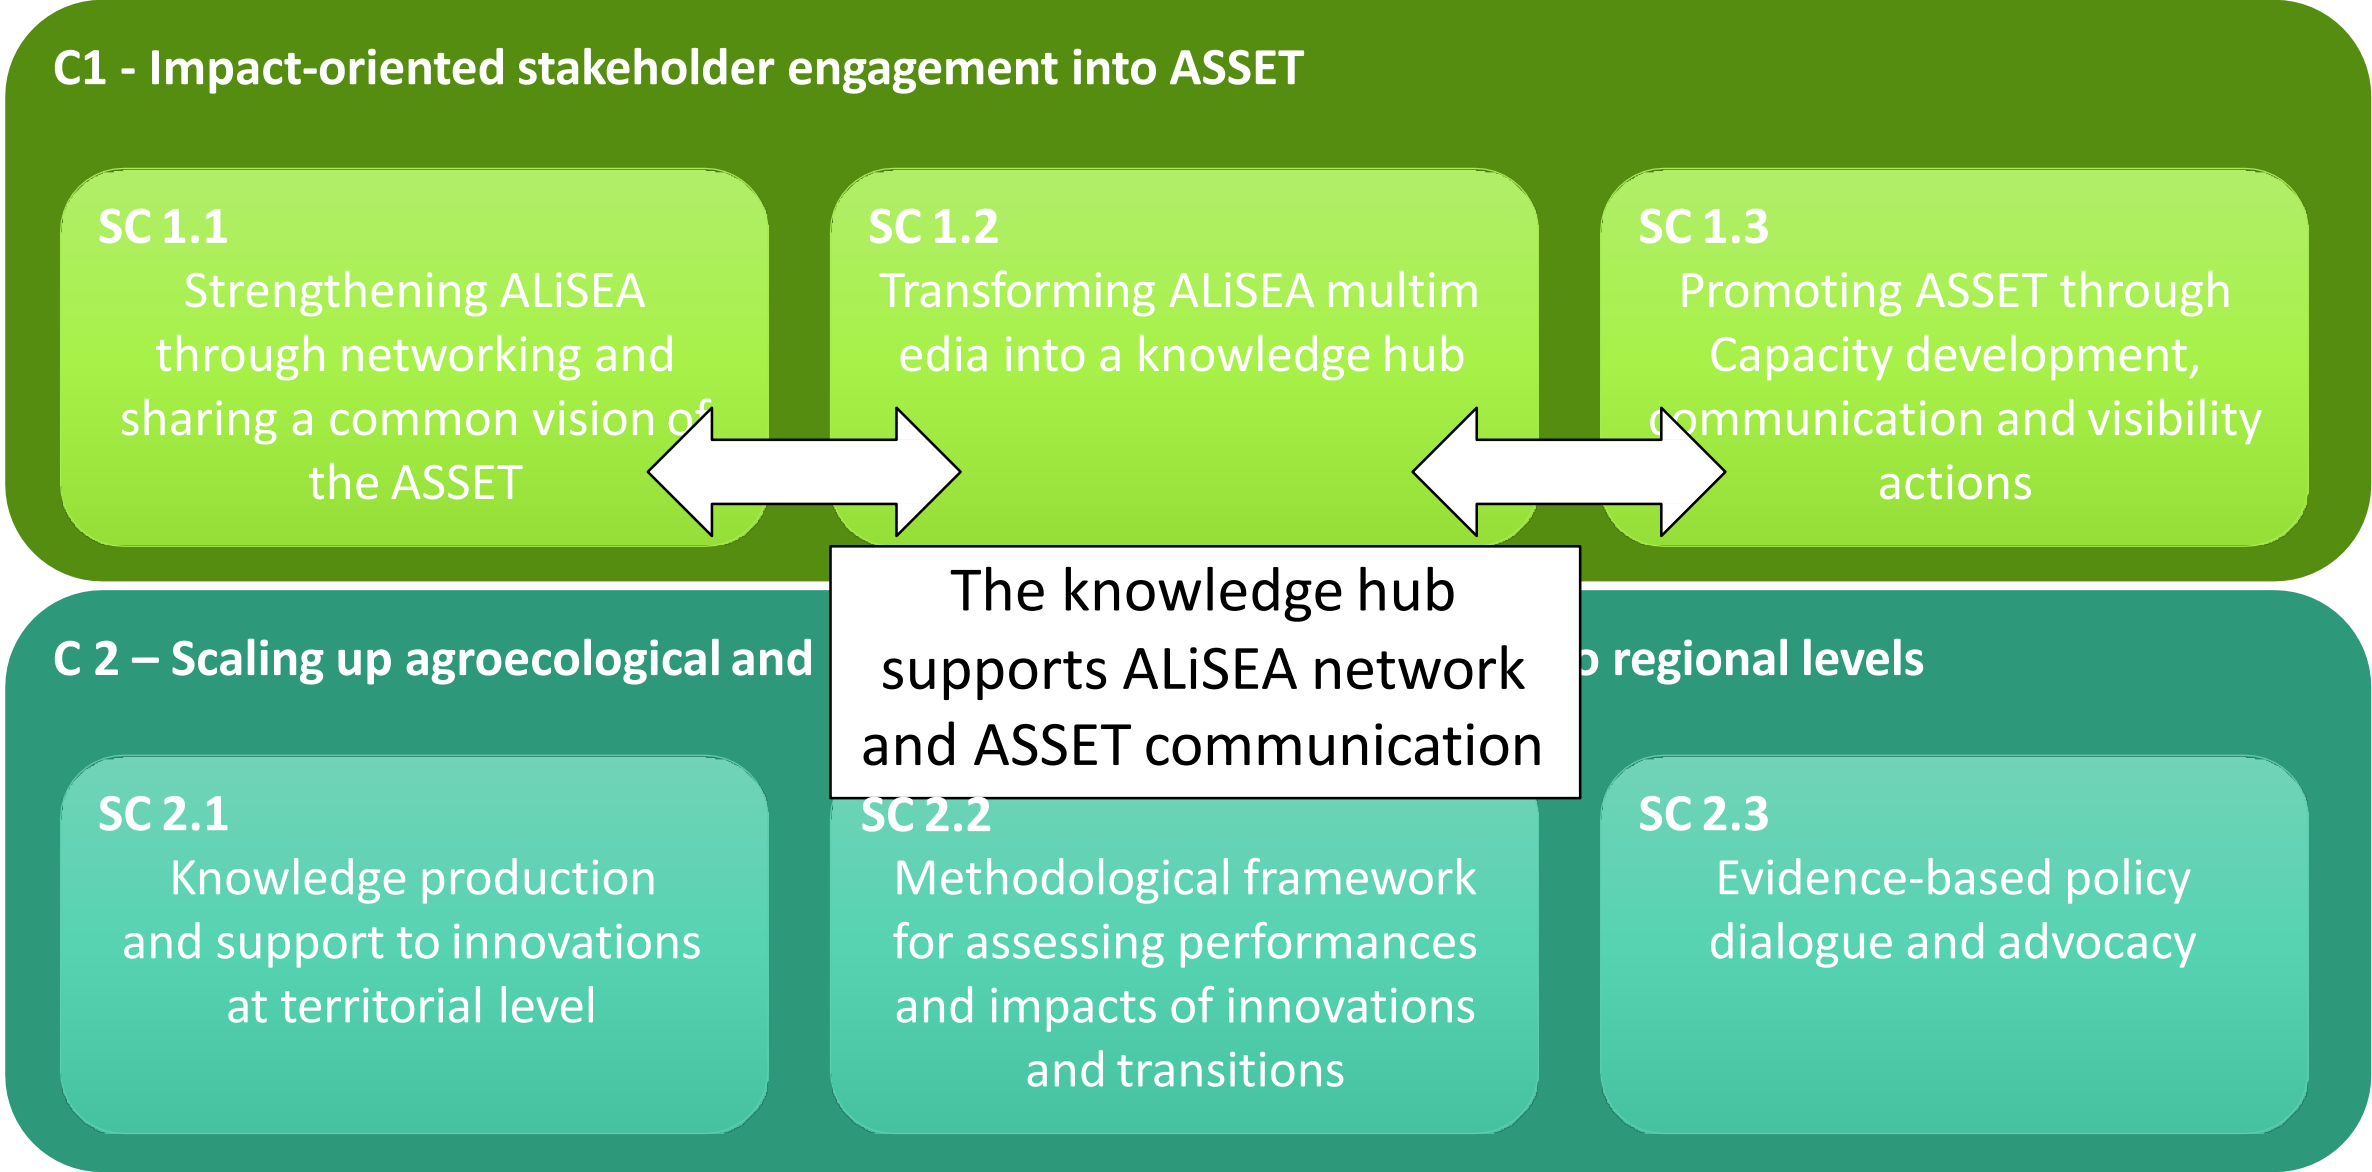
C1 - Impact-oriented stakeholder engagement into ASSET

SC 1.1
Strengthening ALiSEA through networking and sharing a common vision of the ASSET

SC 1.2
Transforming ALiSEA multim edia into a knowledge hub

SC 1.3
Promoting ASSET through Capacity development, communication and visibility actions

The knowledge hub supports ALiSEA network and ASSET communication

C 2 – Scaling up agroecological and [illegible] regional levels

SC 2.1
Knowledge production and support to innovations at territorial level

SC 2.2
Methodological framework for assessing performances and impacts of innovations and transitions

SC 2.3
Evidence-based policy dialogue and advocacy